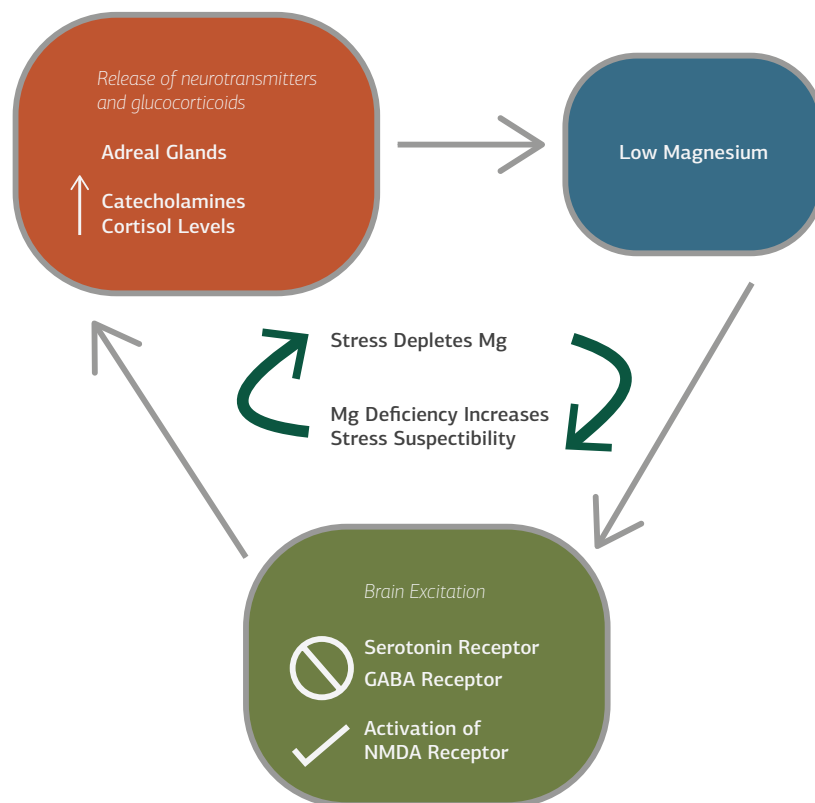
Release of neurotransmitters and glucocorticoids

Adreal Glands

↑ Catecholamines
Cortisol Levels

Low Magnesium

Stress Depletes Mg

Mg Deficiency Increases
Stress Suspectibility

Brain Excitation

Serotonin Receptor
GABA Receptor

Activation of
NMDA Receptor